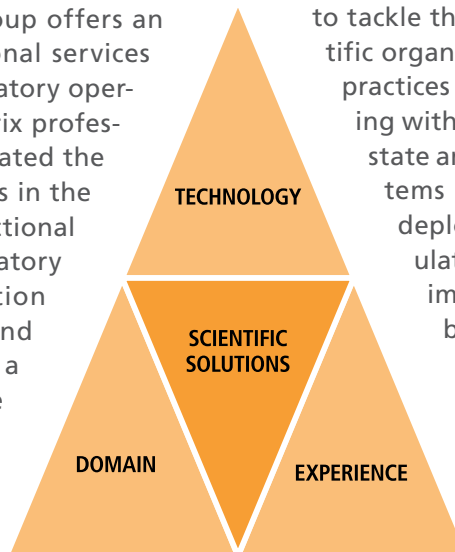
oup offers an
onal services
atory oper-
ix profes-
ated the
s in the
ctional
atory
tion
nd
a
e

to tackle th
tific organ
practices
ing with
state ar
tems
deplo
ulat
im
b

TECHNOLOGY

SCIENTIFIC SOLUTIONS

DOMAIN

EXPERIENCE